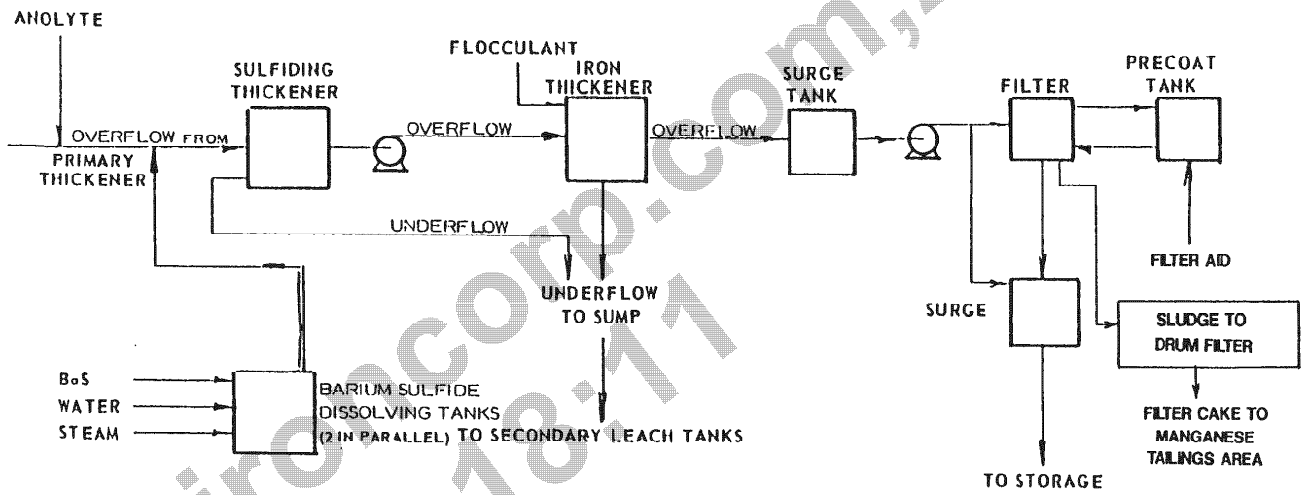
ANOLYTE

OVERFLOW FROM PRIMARY THICKENER

SULFIDING THICKENER

OVERFLOW

FLOCCULANT

IRON THICKENER

OVERFLOW

SURGE TANK

FILTER

PRECOAT TANK

UNDERFLOW

UNDERFLOW TO SUMP

FILTER AID

SURGE

SLUDGE TO DRUM FILTER

BaS
WATER
STEAM

BARIUM SULFIDE DISSOLVING TANKS (2 IN PARALLEL) TO SECONDARY LEACH TANKS

FILTER CAKE TO MANGANESE TAILINGS AREA

TO STORAGE

ironcorp.com
18:11